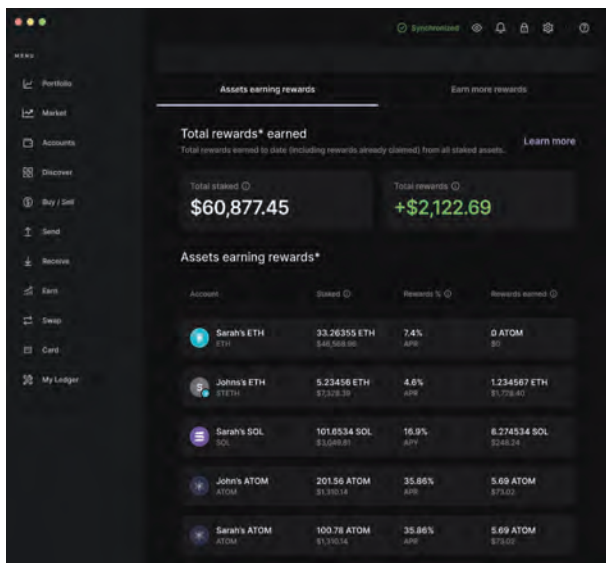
Synchronized

MENU

Portfolio

Market

Accounts

Discover

Buy / Sell

Send

Receive

Earn

Swap

Card

My Ledger

Assets earning rewards

Earn more rewards

Total rewards* earned

Total rewards earned to date (including rewards already claimed) from all staked assets.

Learn more

Total staked

$60,877.45

Total rewards

+$2,122.69

Assets earning rewards*

| Account | Staked | Rewards % | Rewards earned |
|---|---|---|---|
| Sarah's ETH ETH | 33.26355 ETH $46,568.86 | 7.4% APR | 0 ATOM $0 |
| Johns's ETH STETH | 5.23456 ETH $7,328.39 | 4.6% APR | 1.234567 ETH $1,778.40 |
| Sarah's SOL SOL | 101.6534 SOL $3,049.81 | 16.9% APY | 8.274534 SOL $248.24 |
| John's ATOM ATOM | 201.56 ATOM $1,310.14 | 35.86% APR | 5.69 ATOM $73.02 |
| Sarah's ATOM ATOM | 100.78 ATOM $1,310.14 | 35.86% APR | 5.69 ATOM $73.02 |